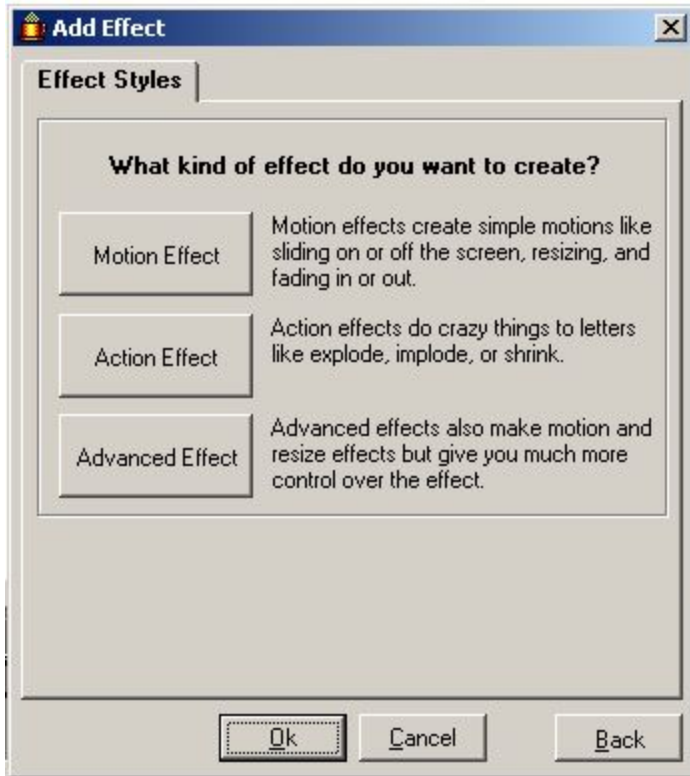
Add Effect

Effect Styles

What kind of effect do you want to create?

Motion Effect

Motion effects create simple motions like sliding on or off the screen, resizing, and fading in or out.

Action Effect

Action effects do crazy things to letters like explode, implode, or shrink.

Advanced Effect

Advanced effects also make motion and resize effects but give you much more control over the effect.

Ok

Cancel

Back